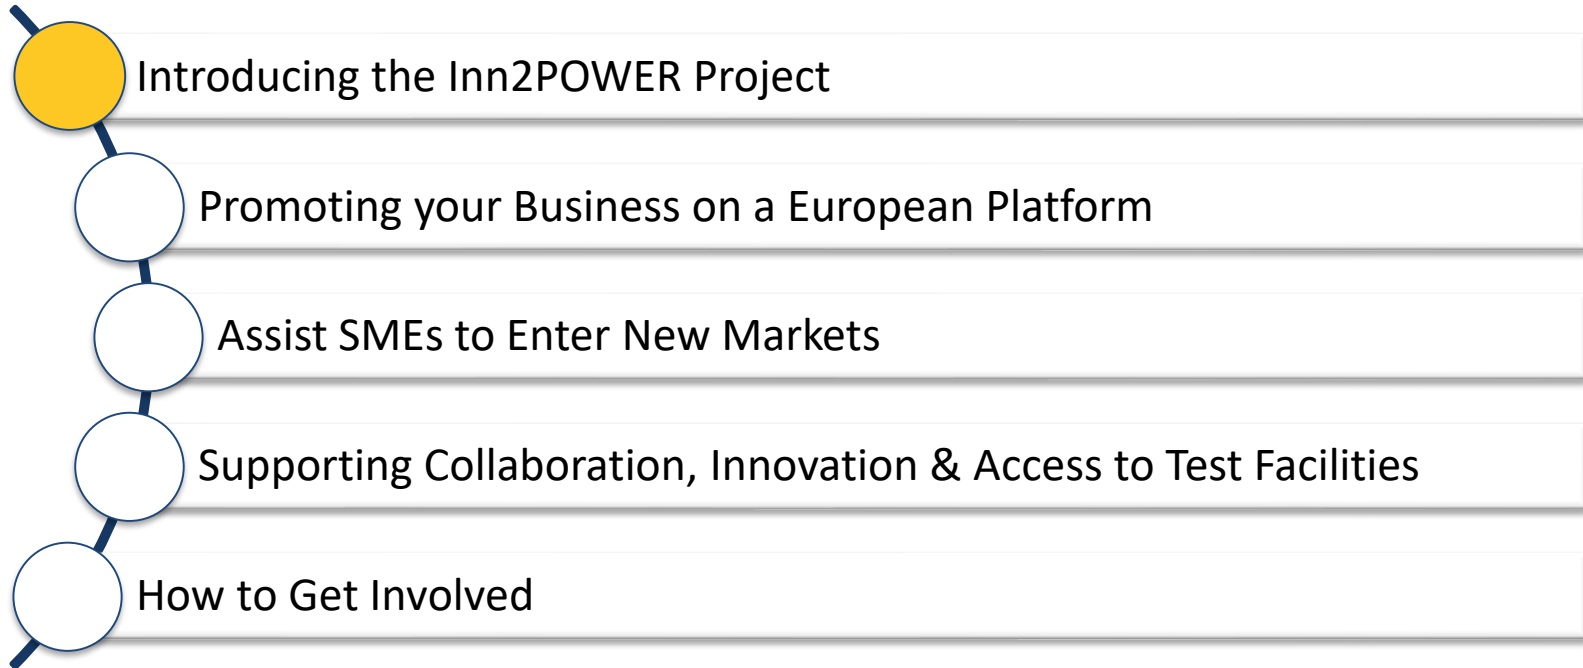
Introducing the Inn2POWER Project

Promoting your Business on a European Platform

Assist SMEs to Enter New Markets

Supporting Collaboration, Innovation & Access to Test Facilities

How to Get Involved